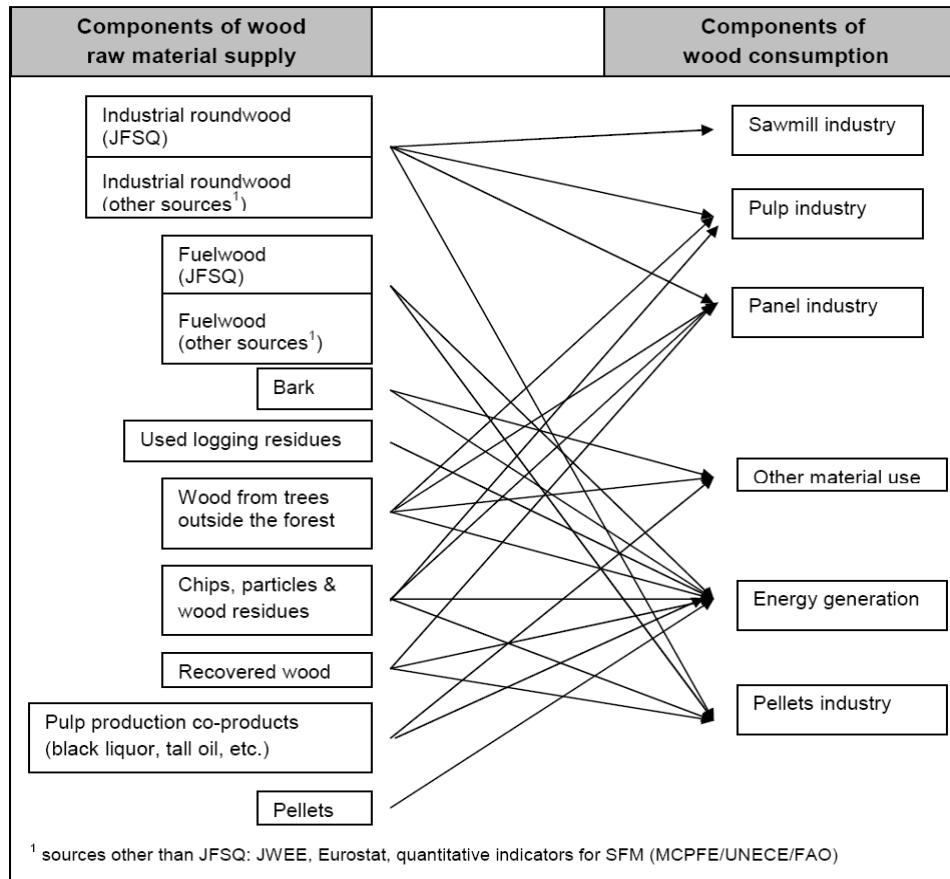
Components of wood raw material supply

Components of wood consumption

Industrial roundwood (JFSQ)

Industrial roundwood (other sources$^1$)

Fuelwood (JFSQ)

Fuelwood (other sources$^1$)

Bark

Used logging residues

Wood from trees outside the forest

Chips, particles & wood residues

Recovered wood

Pulp production co-products (black liquor, tall oil, etc.)

Pellets

Sawmill industry

Pulp industry

Panel industry

Other material use

Energy generation

Pellets industry

$^1$ sources other than JFSQ: JWEE, Eurostat, quantitative indicators for SFM (MCPFE/UNECE/FAO)